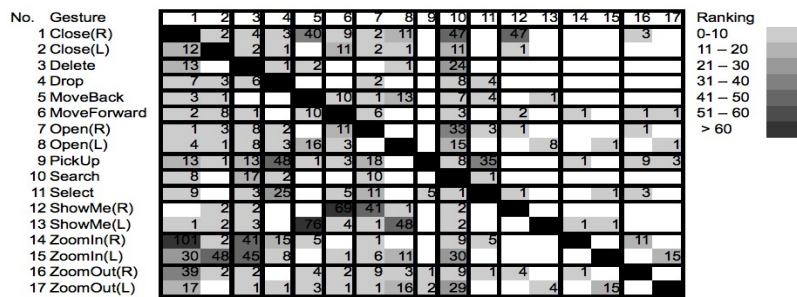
| No. Gesture | 1 | 2 | 3 | 4 | 5 | 6 | 7 | 8 | 9 | 10 | 11 | 12 | 13 | 14 | 15 | 16 | 17 |
|---|---|---|---|---|---|---|---|---|---|---|---|---|---|---|---|---|---|
| 1 Close(R) | | 2 | 4 | 3 | 40 | 9 | 2 | 11 | | 47 | | 47 | | | | 3 | |
| 2 Close(L) | 12 | | 2 | 1 | | 11 | 2 | 1 | | 11 | | 1 | | | | | |
| 3 Delete | 13 | | | 1 | 2 | | | 1 | | 24 | | | | | | | |
| 4 Drop | 7 | 3 | 6 | | | | 2 | | | 8 | 4 | | | | | | |
| 5 MoveBack | 3 | 1 | | | | 10 | 1 | 13 | | 7 | 4 | | 1 | | | | |
| 6 MoveForward | 2 | 8 | 1 | | 10 | | 6 | | | 3 | | 2 | | 1 | | 1 | 1 |
| 7 Open(R) | 1 | 3 | 8 | 2 | | 11 | | | | 33 | 3 | 1 | | | | 1 | |
| 8 Open(L) | 4 | 1 | 8 | 3 | 16 | 3 | | | | 15 | | | 8 | | 1 | | 1 |
| 9 PickUp | 13 | 1 | 13 | 48 | 1 | 3 | 18 | | | 8 | 35 | | | 1 | | 9 | 3 |
| 10 Search | 8 | | 17 | 2 | | | 10 | | | | 1 | | | | | | |
| 11 Select | 9 | | 3 | 25 | | 5 | 11 | | 5 | 1 | | 1 | | 1 | | 3 | |
| 12 ShowMe(R) | | 2 | 2 | | | 69 | 41 | 1 | | 2 | | | | | | | |
| 13 ShowMe(L) | 1 | 2 | 3 | | 76 | 4 | 1 | 48 | | 2 | | | | 1 | 1 | | |
| 14 ZoomIn(R) | 101 | 2 | 41 | 15 | 5 | | 1 | | | 9 | 5 | | | | | 11 | |
| 15 ZoomIn(L) | 30 | 48 | 45 | 8 | | 1 | 6 | 11 | | 30 | | | | | | | 15 |
| 16 ZoomOut(R) | 39 | 2 | 2 | | 4 | 2 | 9 | 3 | 1 | 9 | 1 | 4 | | 1 | | | |
| 17 ZoomOut(L) | 17 | | 1 | 1 | 3 | 1 | 1 | 16 | 2 | 29 | | | 4 | | 15 | | |

Ranking
0-10
11 – 20
21 – 30
31 – 40
41 – 50
51 – 60
> 60